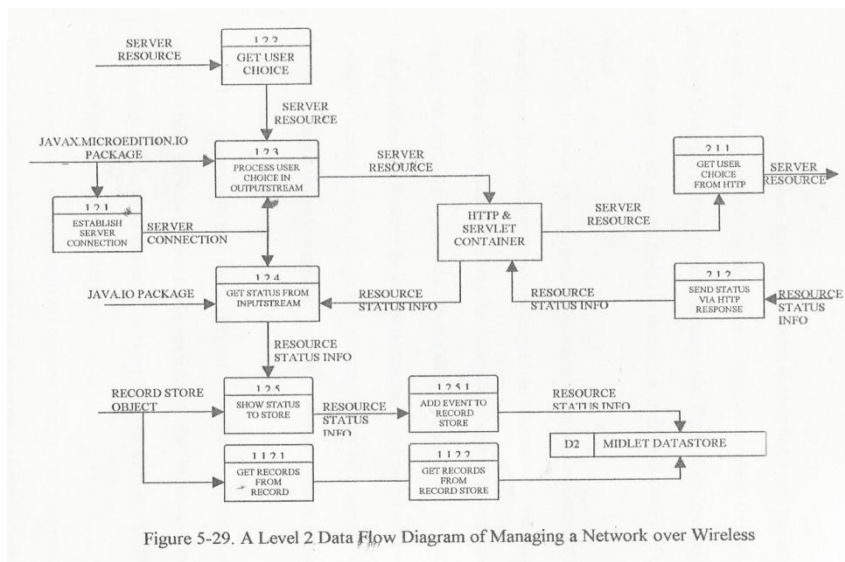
SERVER RESOURCE

1.2.2
GET USER CHOICE

SERVER RESOURCE

JAVAX.MICROEDITION.IO PACKAGE

1.2.3
PROCESS USER CHOICE IN OUTPUTSTREAM

SERVER RESOURCE

2.1.1
GET USER CHOICE FROM HTTP

SERVER RESOURCE

1.2.1
ESTABLISH SERVER CONNECTION

SERVER CONNECTION

HTTP & SERVLET CONTAINER

SERVER RESOURCE

JAVA.IO PACKAGE

1.2.4
GET STATUS FROM INPUTSTREAM

RESOURCE STATUS INFO

RESOURCE STATUS INFO

2.1.2
SEND STATUS VIA HTTP RESPONSE

RESOURCE STATUS INFO

RESOURCE STATUS INFO

RECORD STORE OBJECT

1.2.5
SHOW STATUS TO STORE

RESOURCE STATUS INFO

1.2.5.1
ADD EVENT TO RECORD STORE

RESOURCE STATUS INFO

D2 MIDLET DATASTORE

1.1.2.1
GET RECORDS FROM RECORD

1.1.2.2
GET RECORDS FROM RECORD STORE

Figure 5-29. A Level 2 Data Flow Diagram of Managing a Network over Wireless